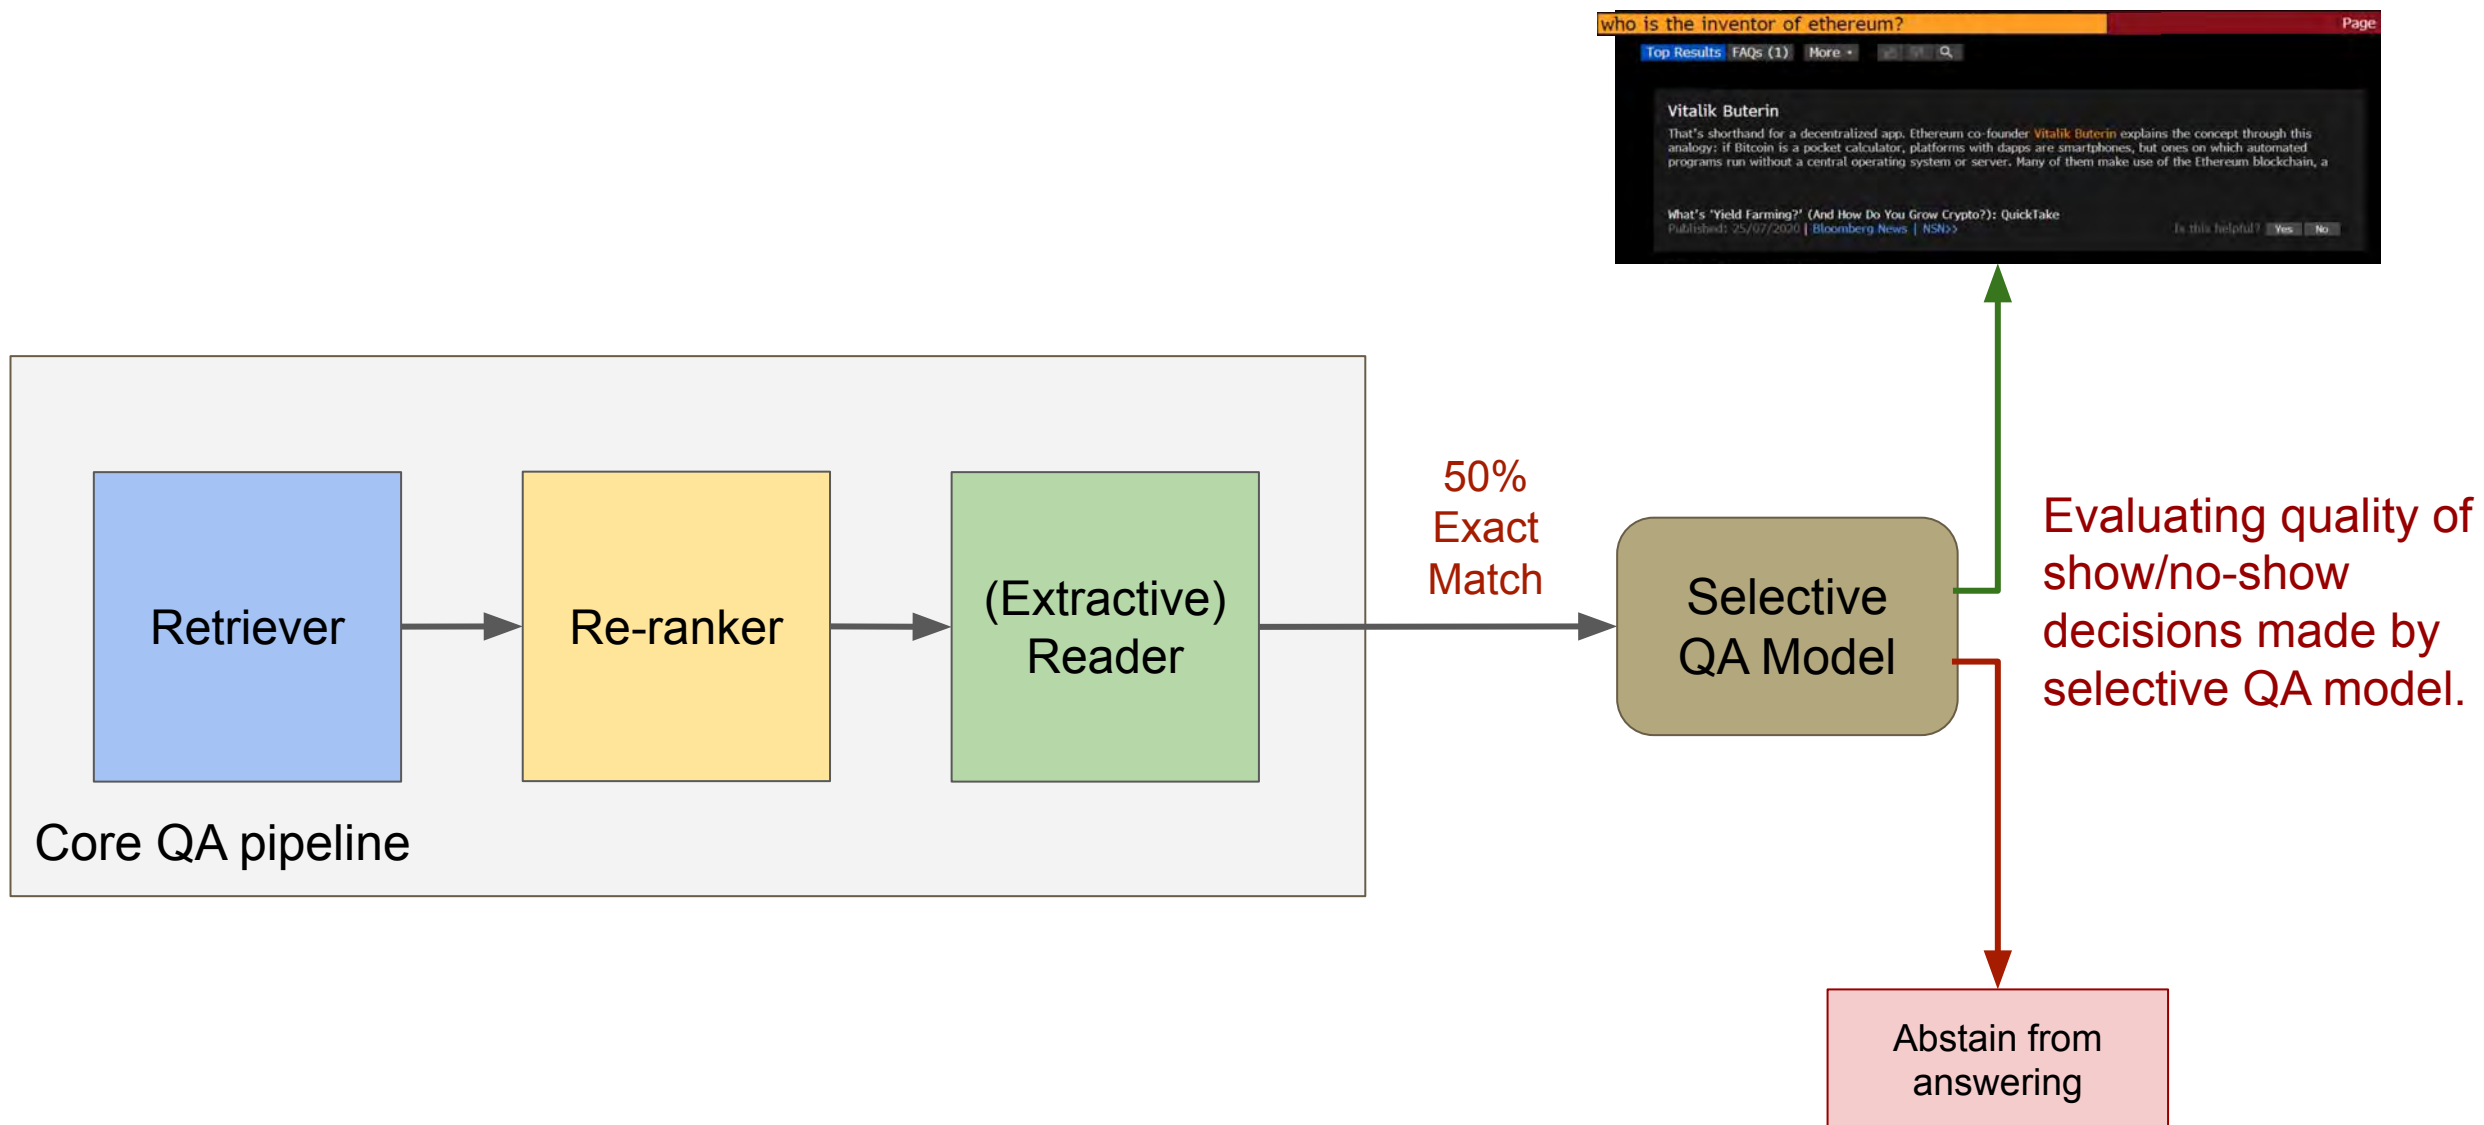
who is the inventor of ethereum?

Page

Top Results FAQs (1) More

Vitalik Buterin

That's shorthand for a decentralized app. Ethereum co-founder Vitalik Buterin explains the concept through this analogy: if Bitcoin is a pocket calculator, platforms with dapps are smartphones, but ones on which automated programs run without a central operating system or server. Many of them make use of the Ethereum blockchain, a

What's 'Yield Farming?' (And How Do You Grow Crypto?): QuickTake
Published: 25/07/2020 | Bloomberg News | NSN>>

Is this helpful? Yes No

Retriever

Re-ranker

(Extractive) Reader

Core QA pipeline

50% Exact Match

Selective QA Model

Evaluating quality of show/no-show decisions made by selective QA model.

Abstain from answering